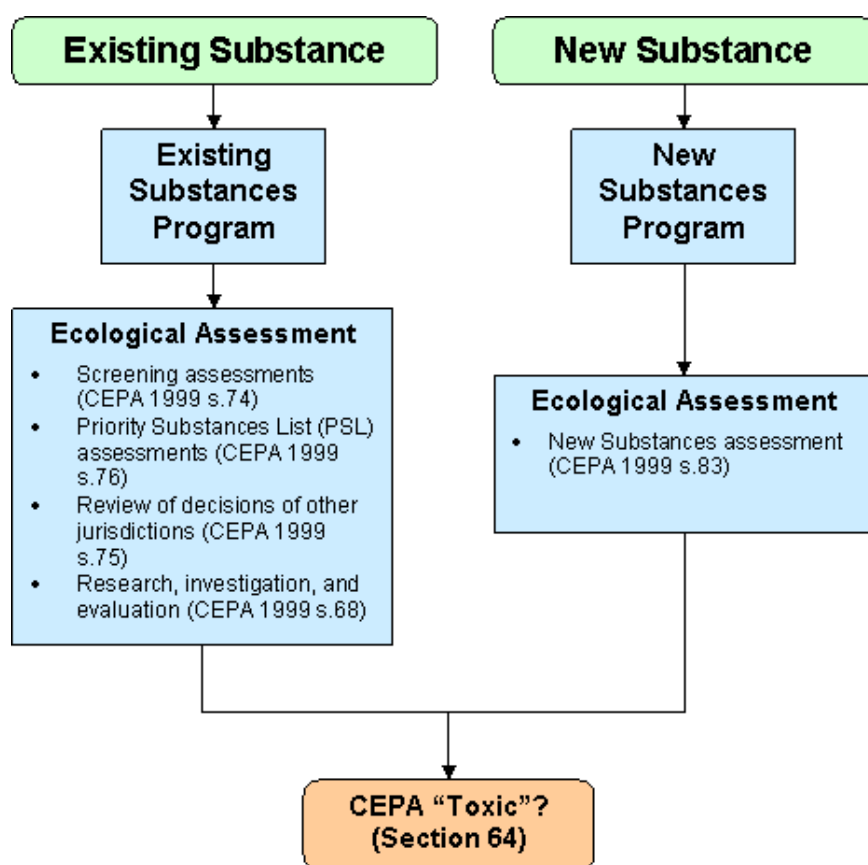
Existing Substance

New Substance

Existing Substances Program

New Substances Program

Ecological Assessment

- Screening assessments (CEPA 1999 s.74)
- Priority Substances List (PSL) assessments (CEPA 1999 s.76)
- Review of decisions of other jurisdictions (CEPA 1999 s.75)
- Research, investigation, and evaluation (CEPA 1999 s.68)

Ecological Assessment

- New Substances assessment (CEPA 1999 s.83)

CEPA "Toxic"? (Section 64)